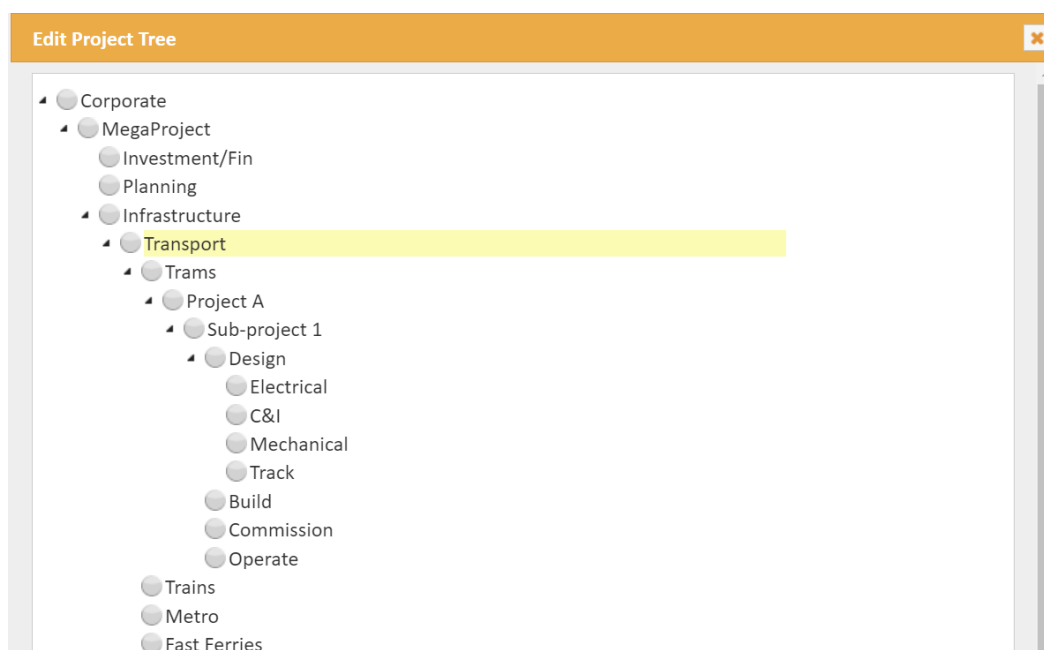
Edit Project Tree

Corporate
MegaProject
Investment/Fin
Planning
Infrastructure
Transport
Trams
Project A
Sub-project 1
Design
Electrical
C&I
Mechanical
Track
Build
Commission
Operate
Trains
Metro
Fast Ferries